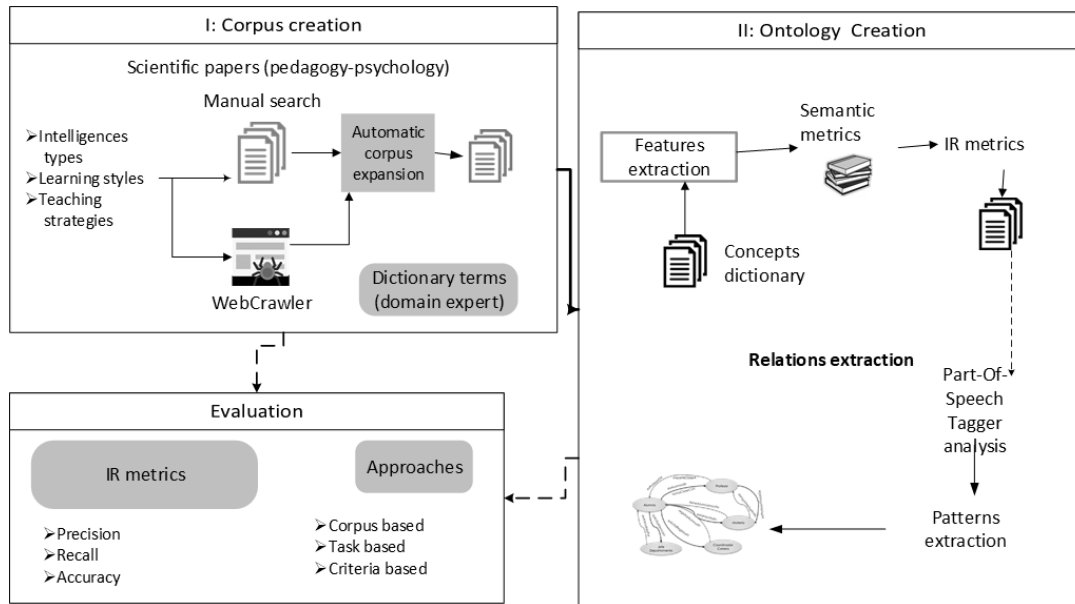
I: Corpus creation

Scientific papers (pedagogy-psychology)

Manual search

➢Intelligences types
➢Learning styles
➢Teaching strategies

Automatic corpus expansion

WebCrawler

Dictionary terms (domain expert)

II: Ontology Creation

Features extraction

Semantic metrics

IR metrics

Concepts dictionary

Relations extraction

Part-Of-Speech Tagger analysis

Patterns extraction

Evaluation

IR metrics

➢Precision
➢Recall
➢Accuracy

Approaches

➢Corpus based
➢Task based
➢Criteria based